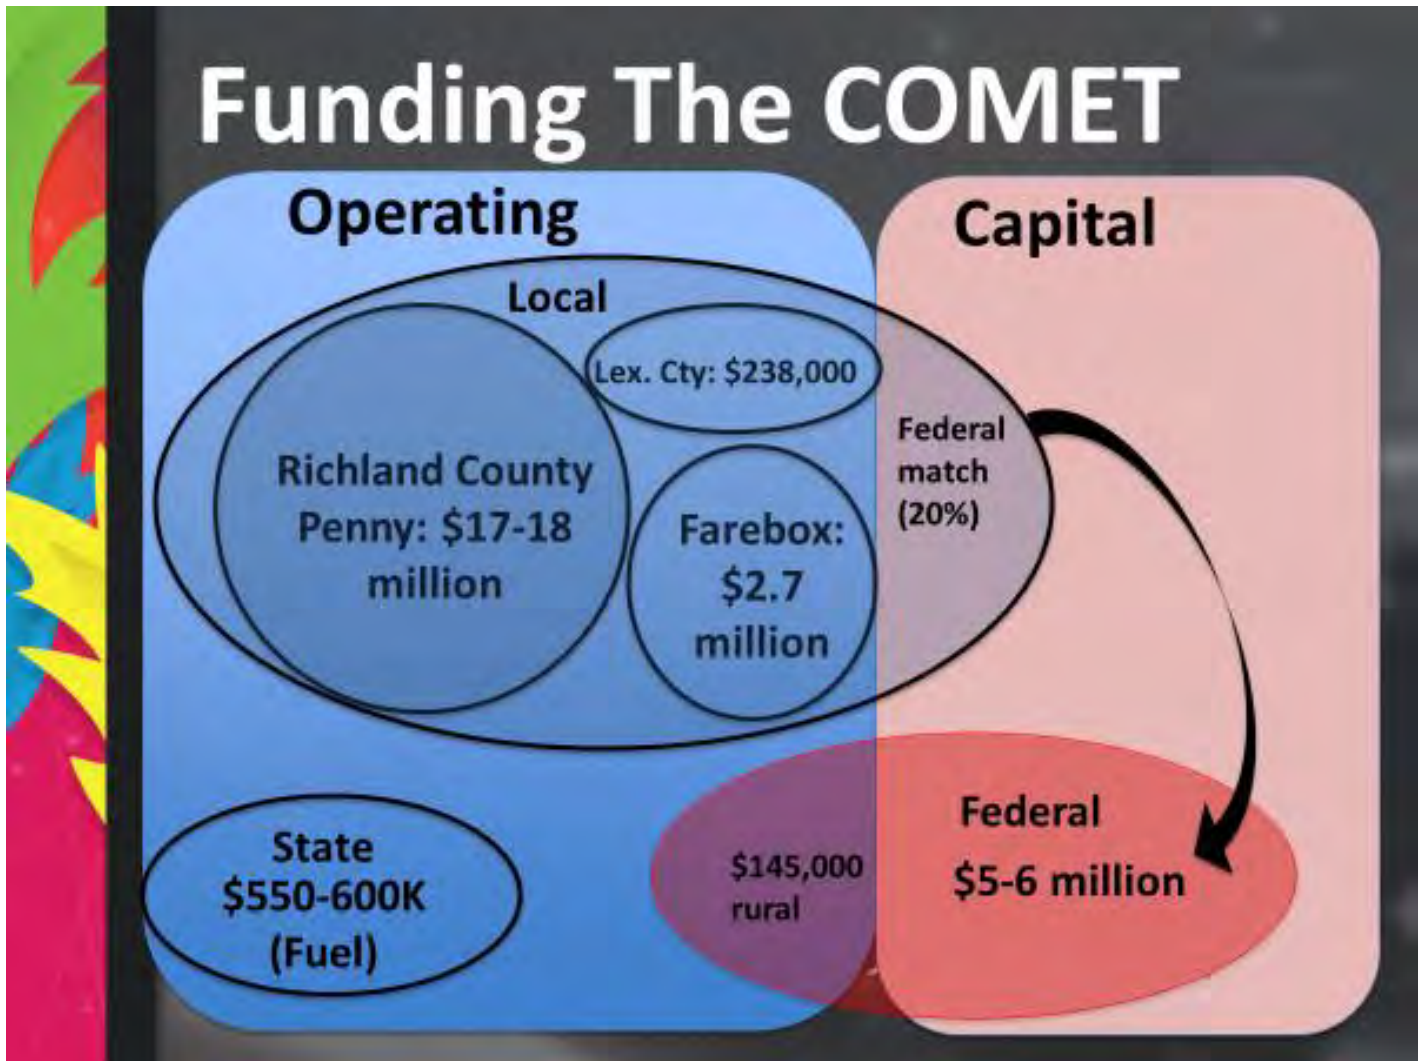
Funding The COMET

Operating

Capital

Local

Lex. Cty: $238,000

Richland County Penny: $17-18 million

Farebox: $2.7 million

Federal match (20%)

State $550-600K (Fuel)

$145,000 rural

Federal $5-6 million